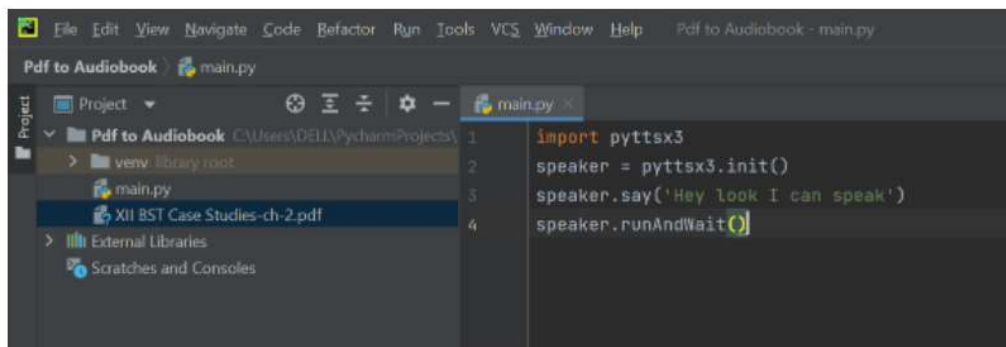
File Edit View Navigate Code Refactor Run Tools VCS Window Help Pdf to Audiobook - main.py

Pdf to Audiobook main.py

Project

Project

Pdf to Audiobook C:\Users\DELL\PycharmProjects\

venv library root

main.py

XII BST Case Studies-ch-2.pdf

External Libraries

Scratches and Consoles

main.py

1 import pyttsx3
2 speaker = pyttsx3.init()
3 speaker.say('Hey look I can speak')
4 speaker.runAndWait()